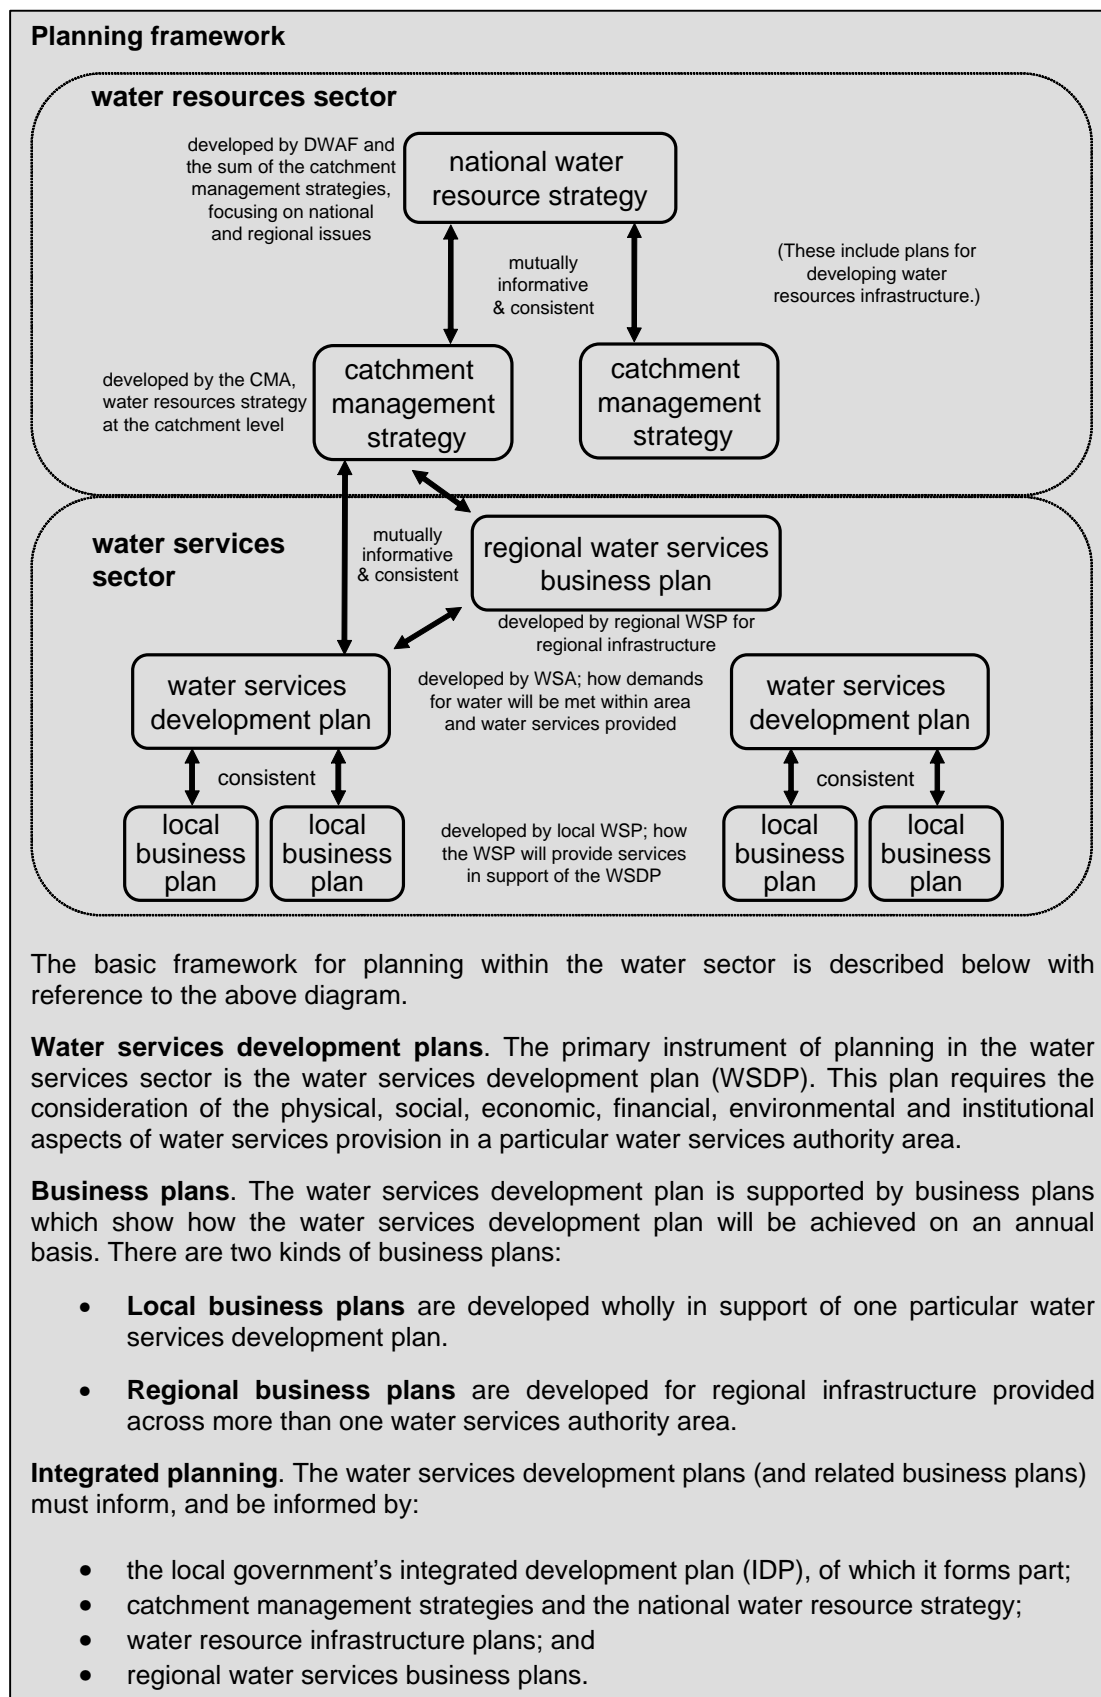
**Planning framework**

**water resources sector**

developed by DWAF and the sum of the catchment management strategies, focusing on national and regional issues

national water resource strategy

mutually informative & consistent

(These include plans for developing water resources infrastructure.)

developed by the CMA, water resources strategy at the catchment level

catchment management strategy

catchment management strategy

**water services sector**

mutually informative & consistent

regional water services business plan

developed by regional WSP for regional infrastructure

water services development plan

developed by WSA; how demands for water will be met within area and water services provided

water services development plan

consistent

consistent

local business plan

local business plan

developed by local WSP; how the WSP will provide services in support of the WSDP

local business plan

local business plan

The basic framework for planning within the water sector is described below with reference to the above diagram.

**Water services development plans**. The primary instrument of planning in the water services sector is the water services development plan (WSDP). This plan requires the consideration of the physical, social, economic, financial, environmental and institutional aspects of water services provision in a particular water services authority area.

**Business plans**. The water services development plan is supported by business plans which show how the water services development plan will be achieved on an annual basis. There are two kinds of business plans:

- **Local business plans** are developed wholly in support of one particular water services development plan.

- **Regional business plans** are developed for regional infrastructure provided across more than one water services authority area.

**Integrated planning**. The water services development plans (and related business plans) must inform, and be informed by:

- the local government's integrated development plan (IDP), of which it forms part;
- catchment management strategies and the national water resource strategy;
- water resource infrastructure plans; and
- regional water services business plans.